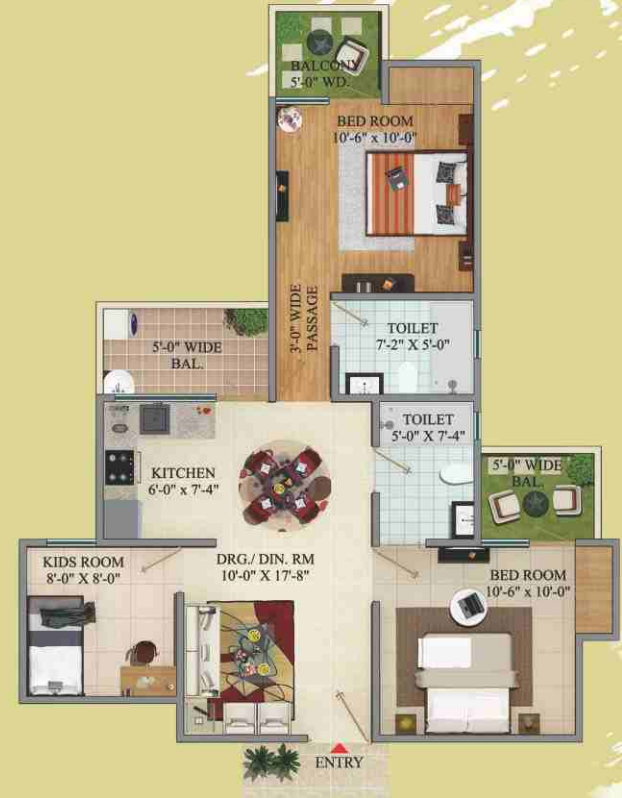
BALCONY
5'-0" WD.

BED ROOM
10'-6" x 10'-0"

3'-0" WIDE PASSAGE

5'-0" WIDE
BAL.

TOILET
7'-2" X 5'-0"

TOILET
5'-0" X 7'-4"

KITCHEN
6'-0" x 7'-4"

5'-0" WIDE
BAL.

KIDS ROOM
8'-0" X 8'-0"

DRG./ DIN. RM
10'-0" X 17'-8"

BED ROOM
10'-6" x 10'-0"

ENTRY